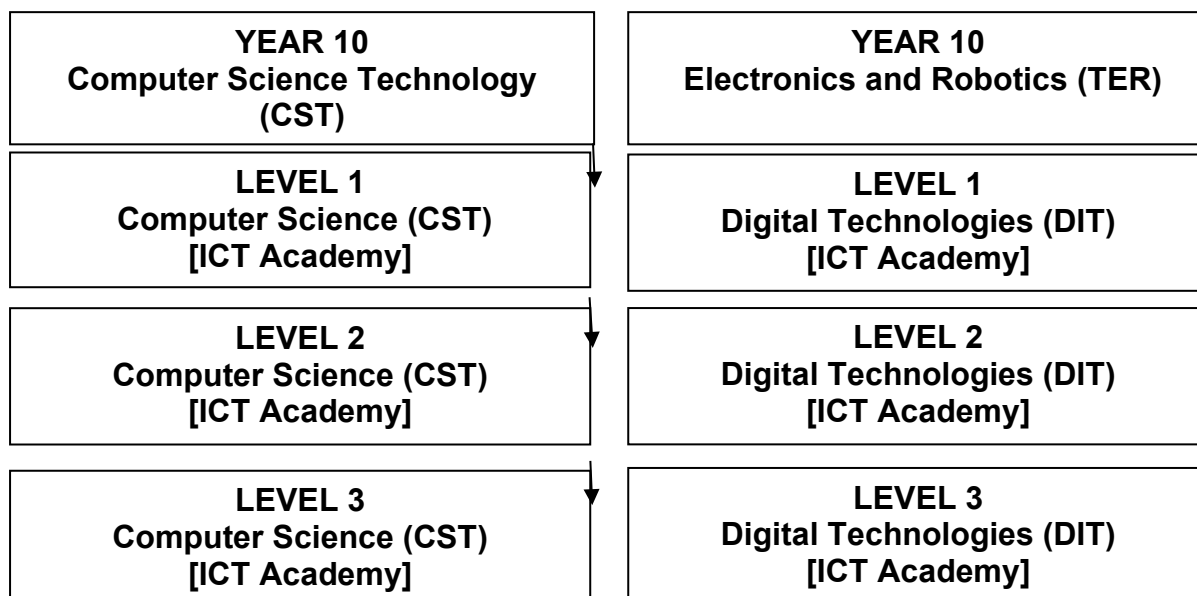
YEAR 10
Computer Science Technology (CST)

LEVEL 1
Computer Science (CST)
[ICT Academy]

LEVEL 2
Computer Science (CST)
[ICT Academy]

LEVEL 3
Computer Science (CST)
[ICT Academy]

YEAR 10
Electronics and Robotics (TER)

LEVEL 1
Digital Technologies (DIT)
[ICT Academy]

LEVEL 2
Digital Technologies (DIT)
[ICT Academy]

LEVEL 3
Digital Technologies (DIT)
[ICT Academy]